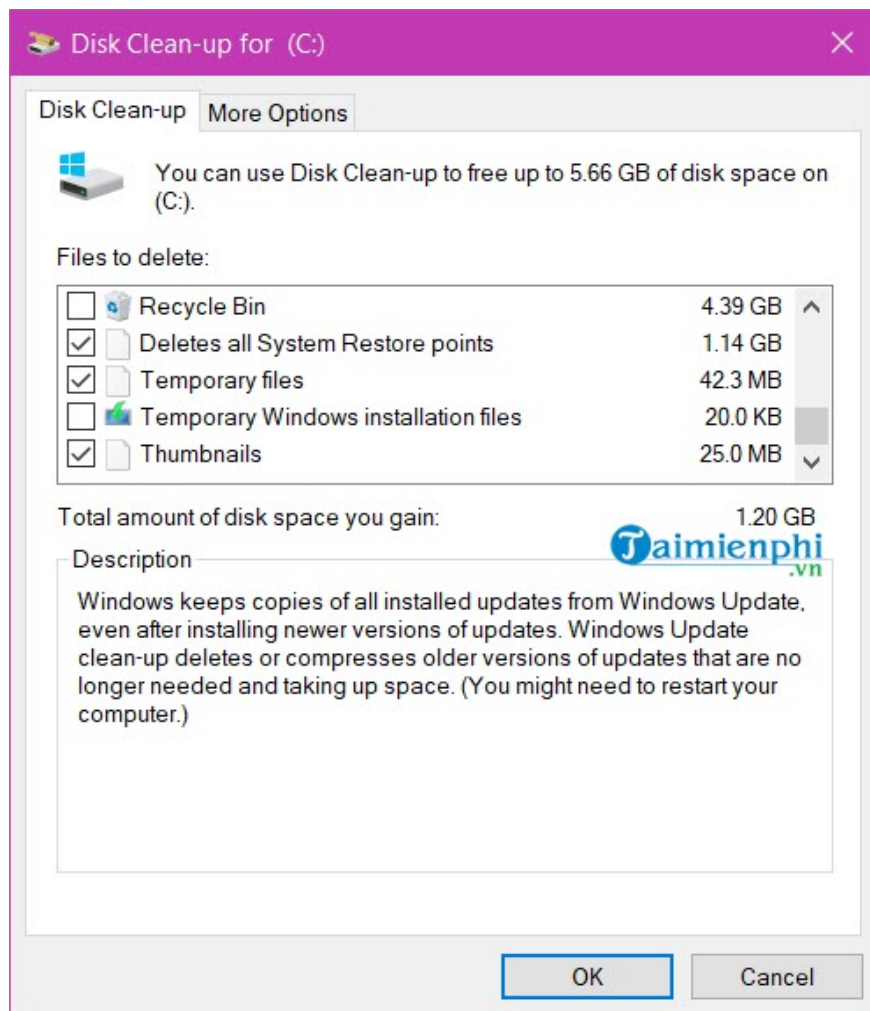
Disk Clean-up for (C:)

Disk Clean-up | More Options

You can use Disk Clean-up to free up to 5.66 GB of disk space on (C:).

Files to delete:

| | | |
|---|---|---|
| ☐ | Recycle Bin | 4.39 GB |
| ☑ | Deletes all System Restore points | 1.14 GB |
| ☑ | Temporary files | 42.3 MB |
| ☐ | Temporary Windows installation files | 20.0 KB |
| ☑ | Thumbnails | 25.0 MB |

Total amount of disk space you gain: 1.20 GB

Taimienphi .vn

Description

Windows keeps copies of all installed updates from Windows Update, even after installing newer versions of updates. Windows Update clean-up deletes or compresses older versions of updates that are no longer needed and taking up space. (You might need to restart your computer.)

OK | Cancel